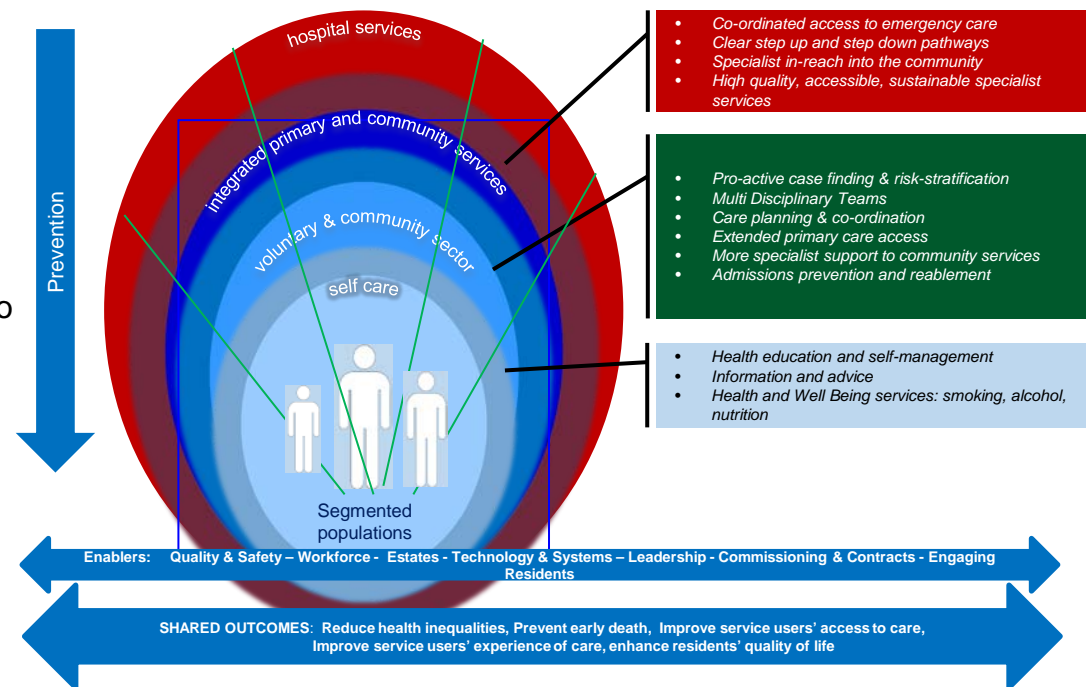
Prevention

o

hospital services

integrated primary and community services

voluntary & community sector

self care

Segmented populations

- Co-ordinated access to emergency care
- Clear step up and step down pathways
- Specialist in-reach into the community
- Hiqh quality, accessible, sustainable specialist services

- Pro-active case finding & risk-stratification
- Multi Disciplinary Teams
- Care planning & co-ordination
- Extended primary care access
- More specialist support to community services
- Admissions prevention and reablement

- Health education and self-management
- Information and advice
- Health and Well Being services: smoking, alcohol, nutrition

Enablers: Quality & Safety – Workforce - Estates - Technology & Systems – Leadership - Commissioning & Contracts - Engaging Residents

SHARED OUTCOMES: Reduce health inequalities, Prevent early death, Improve service users' access to care, Improve service users' experience of care, enhance residents' quality of life